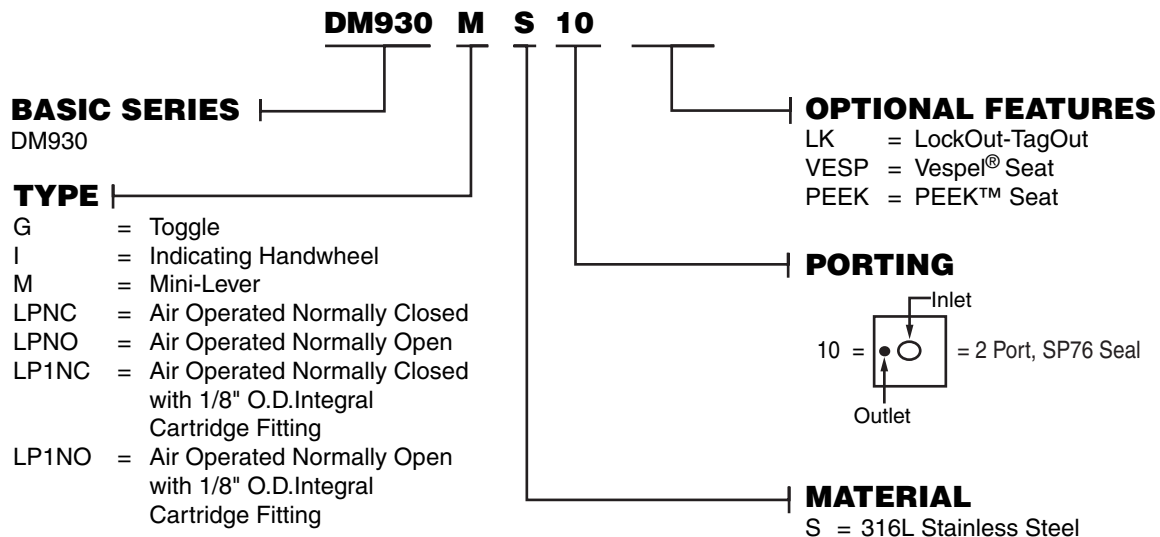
DM930 M S 10

BASIC SERIES
DM930

TYPE
G = Toggle
I = Indicating Handwheel
M = Mini-Lever
LPNC = Air Operated Normally Closed
LPNO = Air Operated Normally Open
LP1NC = Air Operated Normally Closed with 1/8" O.D.Integral Cartridge Fitting
LP1NO = Air Operated Normally Open with 1/8" O.D.Integral Cartridge Fitting

OPTIONAL FEATURES
LK = LockOut-TagOut
VESP = Vespel® Seat
PEEK = PEEK™ Seat

PORTING
Inlet
10 = = 2 Port, SP76 Seal
Outlet

MATERIAL
S = 316L Stainless Steel